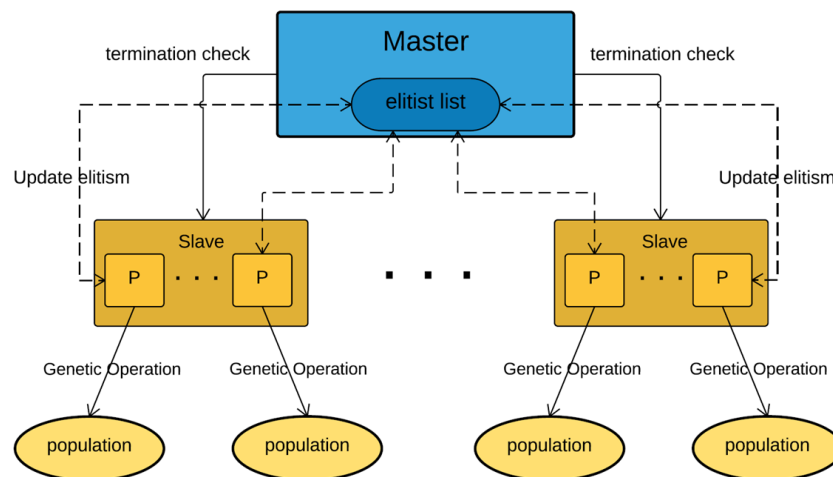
Master

elitist list

termination check

termination check

Update elitism

Update elitism

Slave

P · · · P

· · ·

Slave

P · · · P

Genetic Operation

Genetic Operation

Genetic Operation

Genetic Operation

population

population

population

population